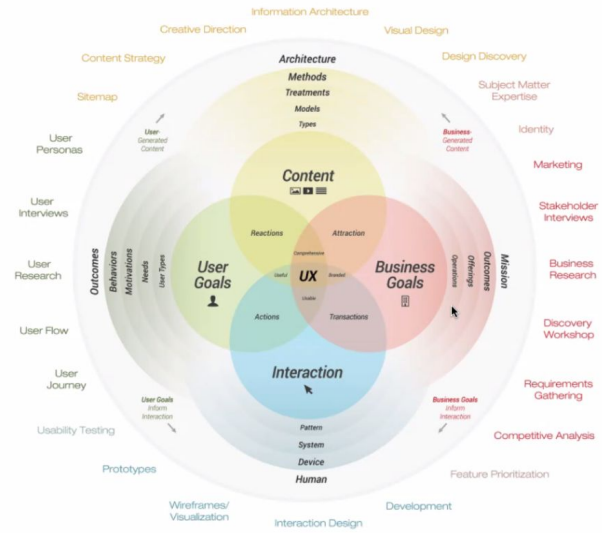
Information Architecture

Creative Direction

Visual Design

Content Strategy

Design Discovery

Sitemap

Subject Matter Expertise

User Personas

Identity

Marketing

User Interviews

Stakeholder Interviews

User Research

Business Research

User Flow

Discovery Workshop

User Journey

Requirements Gathering

Usability Testing

Competitive Analysis

Prototypes

Feature Prioritization

Wireframes/ Visualization

Development

Interaction Design

Architecture
Methods
Treatments
Models
Types

User-Generated Content

Business-Generated Content

Content

Outcomes
Behaviors
Motivations
Needs
User Types

Mission
Outcomes
Offerings
Operations

User Goals

Business Goals

Reactions

Attraction

Comprehensive

Useful

UX

Branded

Usable

Actions

Transactions

Interaction

User Goals Inform Interaction

Business Goals Inform Interaction

Pattern
System
Device
Human